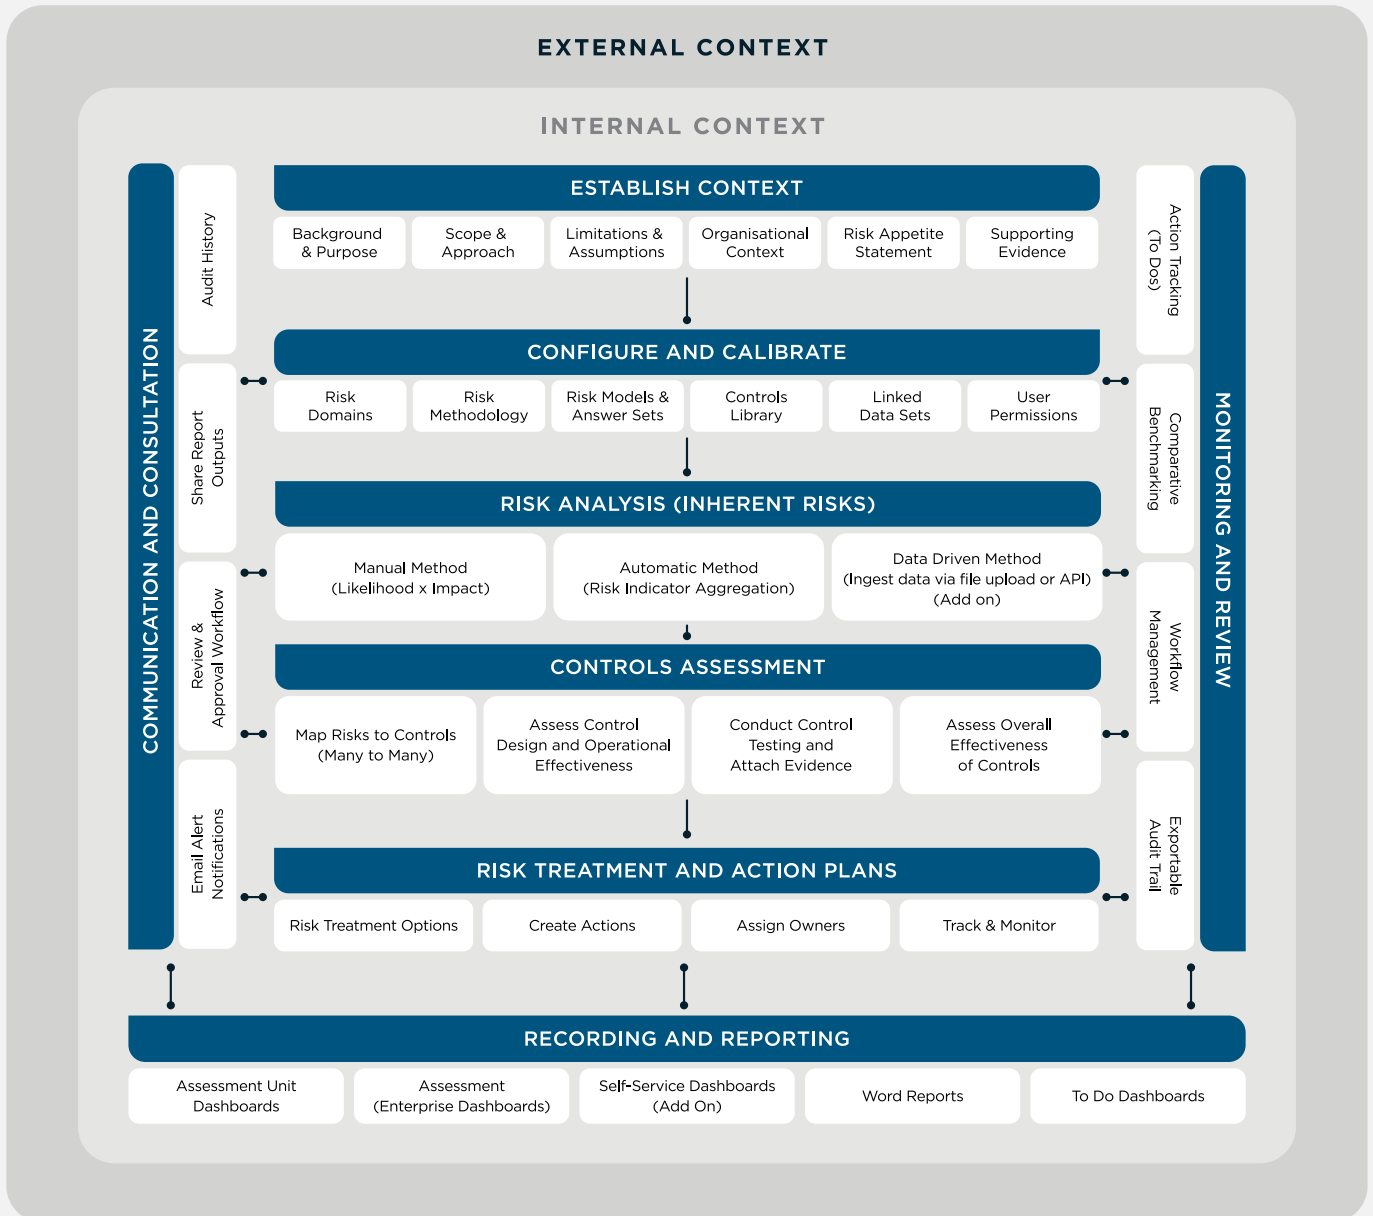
EXTERNAL CONTEXT

INTERNAL CONTEXT

COMMUNICATION AND CONSULTATION

Audit History

Share Report Outputs

Review & Approval Workflow

Email Alert Notifications

ESTABLISH CONTEXT

Background & Purpose

Scope & Approach

Limitations & Assumptions

Organisational Context

Risk Appetite Statement

Supporting Evidence

CONFIGURE AND CALIBRATE

Risk Domains

Risk Methodology

Risk Models & Answer Sets

Controls Library

Linked Data Sets

User Permissions

RISK ANALYSIS (INHERENT RISKS)

Manual Method (Likelihood x Impact)

Automatic Method (Risk Indicator Aggregation)

Data Driven Method (Ingest data via file upload or API) (Add on)

CONTROLS ASSESSMENT

Map Risks to Controls (Many to Many)

Assess Control Design and Operational Effectiveness

Conduct Control Testing and Attach Evidence

Assess Overall Effectiveness of Controls

RISK TREATMENT AND ACTION PLANS

Risk Treatment Options

Create Actions

Assign Owners

Track & Monitor

Action Tracking (To Dos)

Comparative Benchmarking

Workflow Management

Exportable Audit Trail

MONITORING AND REVIEW

RECORDING AND REPORTING

Assessment Unit Dashboards

Assessment (Enterprise Dashboards)

Self-Service Dashboards (Add On)

Word Reports

To Do Dashboards